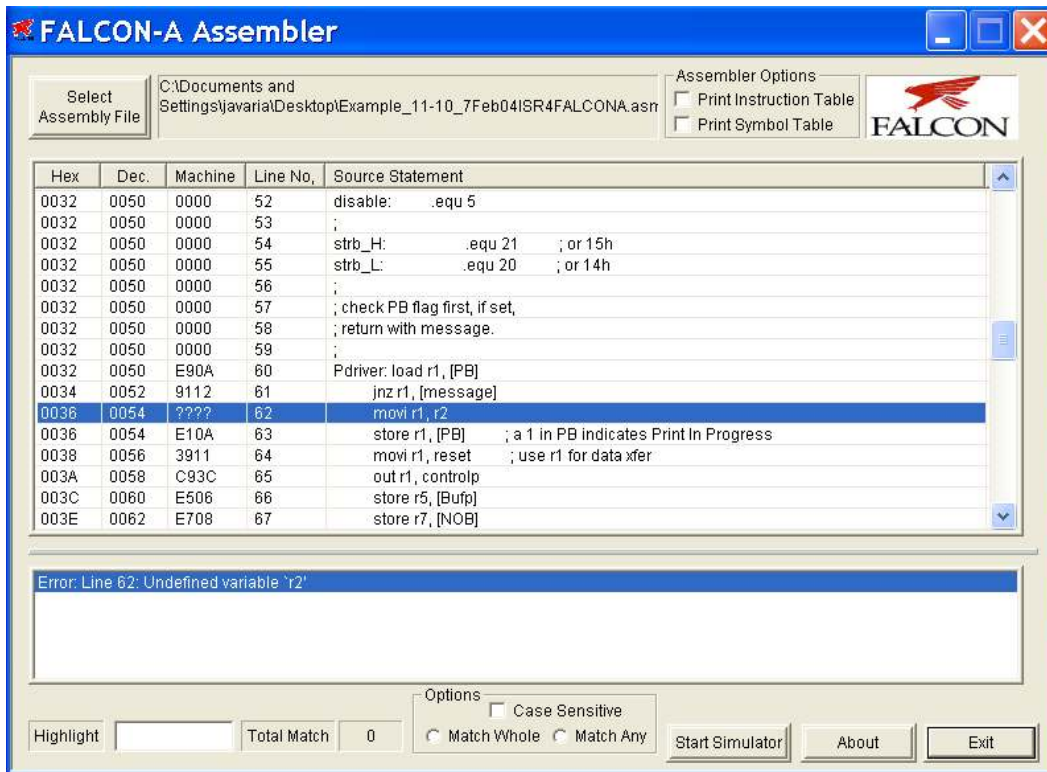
FALCON-A Assembler

Select Assembly File

C:\Documents and Settings\javaria\Desktop\Example_11-10_7Feb04ISR4FALCONA.asm

Assembler Options
Print Instruction Table
Print Symbol Table

FALCON

| Hex | Dec. | Machine | Line No, | Source Statement |
|---|---|---|---|---|
| 0032 | 0050 | 0000 | 52 | disable: .equ 5 |
| 0032 | 0050 | 0000 | 53 | ; |
| 0032 | 0050 | 0000 | 54 | strb_H: .equ 21 ; or 15h |
| 0032 | 0050 | 0000 | 55 | strb_L: .equ 20 ; or 14h |
| 0032 | 0050 | 0000 | 56 | ; |
| 0032 | 0050 | 0000 | 57 | ; check PB flag first, if set, |
| 0032 | 0050 | 0000 | 58 | ; return with message. |
| 0032 | 0050 | 0000 | 59 | ; |
| 0032 | 0050 | E90A | 60 | Pdriver: load r1, [PB] |
| 0034 | 0052 | 9112 | 61 | jnz r1, [message] |
| 0036 | 0054 | ???? | 62 | movi r1, r2 |
| 0036 | 0054 | E10A | 63 | store r1, [PB] ; a 1 in PB indicates Print In Progress |
| 0038 | 0056 | 3911 | 64 | movi r1, reset ; use r1 for data xfer |
| 003A | 0058 | C93C | 65 | out r1, controlp |
| 003C | 0060 | E506 | 66 | store r5, [Bufp] |
| 003E | 0062 | E708 | 67 | store r7, [NOB] |

Error: Line 62: Undefined variable `r2'

Highlight
Total Match 0

Options
Case Sensitive
Match Whole Match Any

Start Simulator
About
Exit